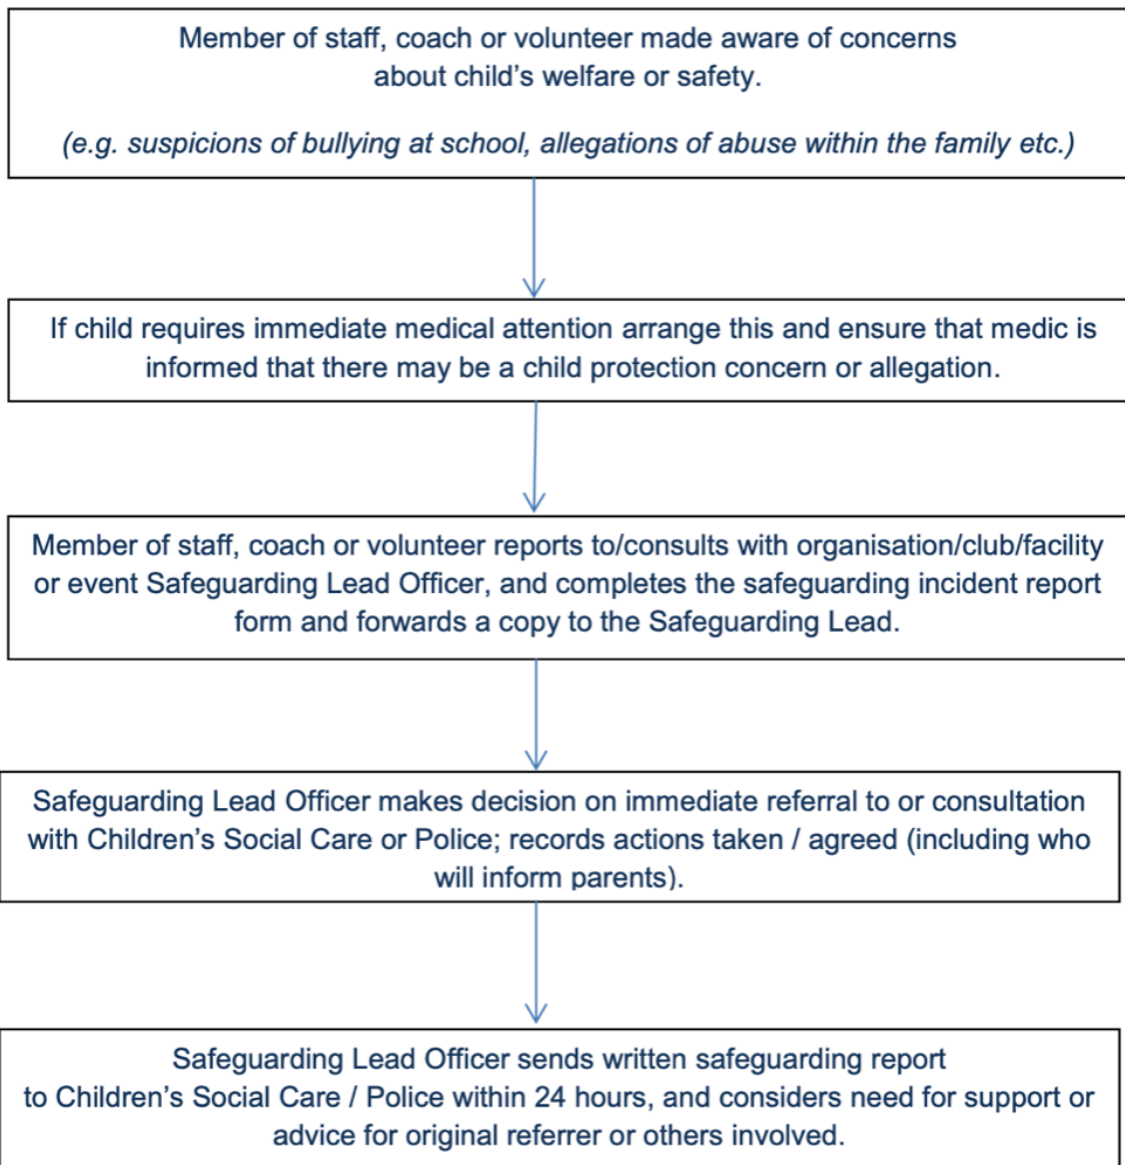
Member of staff, coach or volunteer made aware of concerns about child's welfare or safety.

(e.g. suspicions of bullying at school, allegations of abuse within the family etc.)

If child requires immediate medical attention arrange this and ensure that medic is informed that there may be a child protection concern or allegation.

Member of staff, coach or volunteer reports to/consults with organisation/club/facility or event Safeguarding Lead Officer, and completes the safeguarding incident report form and forwards a copy to the Safeguarding Lead.

Safeguarding Lead Officer makes decision on immediate referral to or consultation with Children's Social Care or Police; records actions taken / agreed (including who will inform parents).

Safeguarding Lead Officer sends written safeguarding report to Children's Social Care / Police within 24 hours, and considers need for support or advice for original referrer or others involved.